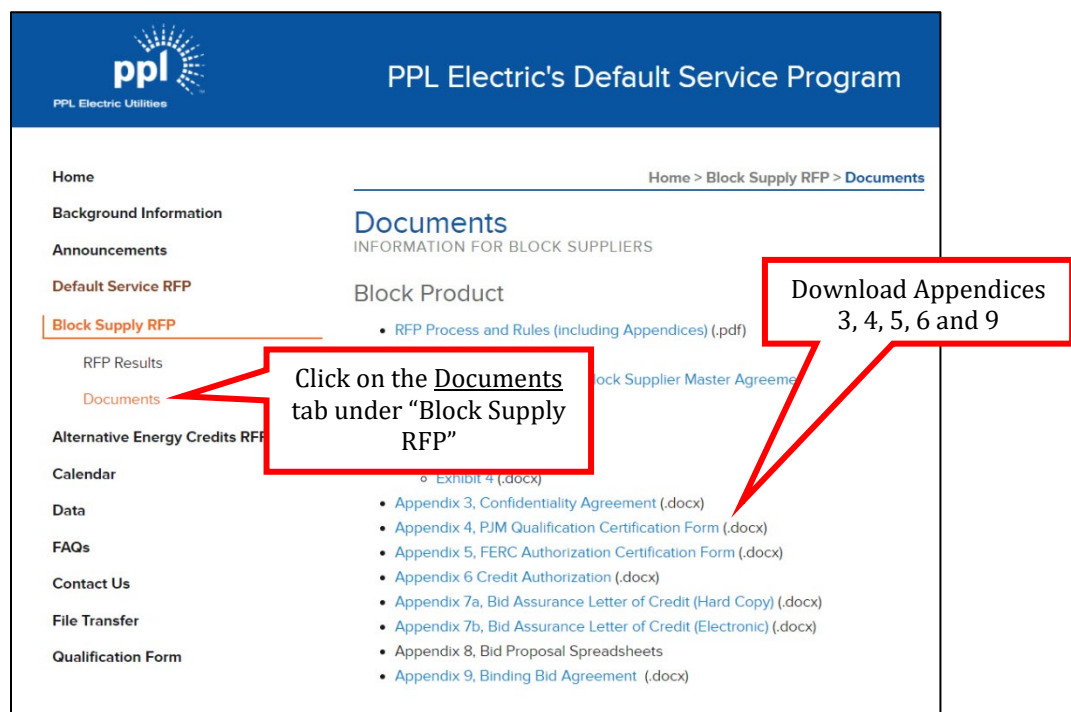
ppl
PPL Electric Utilities

PPL Electric's Default Service Program

Home
Background Information
Announcements
Default Service RFP
Block Supply RFP
RFP Results
Documents
Alternative Energy Credits RF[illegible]
Calendar
Data
FAQs
Contact Us
File Transfer
Qualification Form

Home > Block Supply RFP > Documents

Documents
INFORMATION FOR BLOCK SUPPLIERS

Block Product

- RFP Process and Rules (including Appendices) (.pdf)
- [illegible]lock Supplier Master Agreeme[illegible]
  - Exhibit 4 (.docx)
- Appendix 3, Confidentiality Agreement (.docx)
- Appendix 4, PJM Qualification Certification Form (.docx)
- Appendix 5, FERC Authorization Certification Form (.docx)
- Appendix 6 Credit Authorization (.docx)
- Appendix 7a, Bid Assurance Letter of Credit (Hard Copy) (.docx)
- Appendix 7b, Bid Assurance Letter of Credit (Electronic) (.docx)
- Appendix 8, Bid Proposal Spreadsheets
- Appendix 9, Binding Bid Agreement (.docx)

Download Appendices 3, 4, 5, 6 and 9

Click on the Documents tab under "Block Supply RFP"